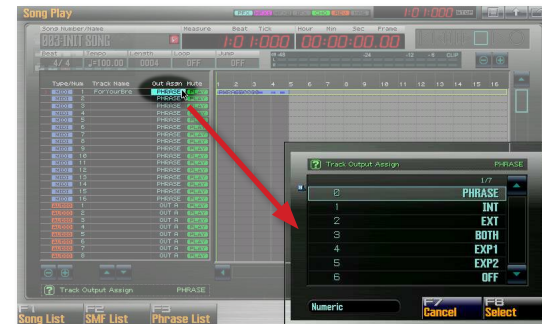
Song Play

Song Number/Name
Measure Beat Tick
Hour Min Sec Frame
1: 0 1: 000
00:00:00.00
4/4 ♩=100.00 0004 OFF OFF

Type/Num Track Name Out Assign Mute
PHRASE 1 ForYourBro PHRASE
PHRASE 2 PHRASE
PHRASE 3 PHRASE
PHRASE 4 PHRASE
PHRASE 5 PHRASE
PHRASE 6 PHRASE
PHRASE 7 PHRASE
PHRASE 8 PHRASE
PHRASE 9 PHRASE
PHRASE 10 PHRASE
PHRASE 11 PHRASE
PHRASE 12 PHRASE
PHRASE 13 PHRASE
PHRASE 14 PHRASE
PHRASE 15 PHRASE
PHRASE 16 PHRASE
OUT A
OUT A
OUT A
OUT A
OUT A
OUT A
OUT A
OUT A

1 2 3 4 5 6 7 8 9 10 11 12 13 14 15 16

Track Output Assign PHRASE

Track Output Assign PHRASE
1/7
0 PHRASE
1 INT
2 EXT
3 BOTH
4 EXP1
5 EXP2
6 OFF

Numeric
F7 Cancel
F8 Select

F1 Song List
F2 SMF List
F3 Phrase List